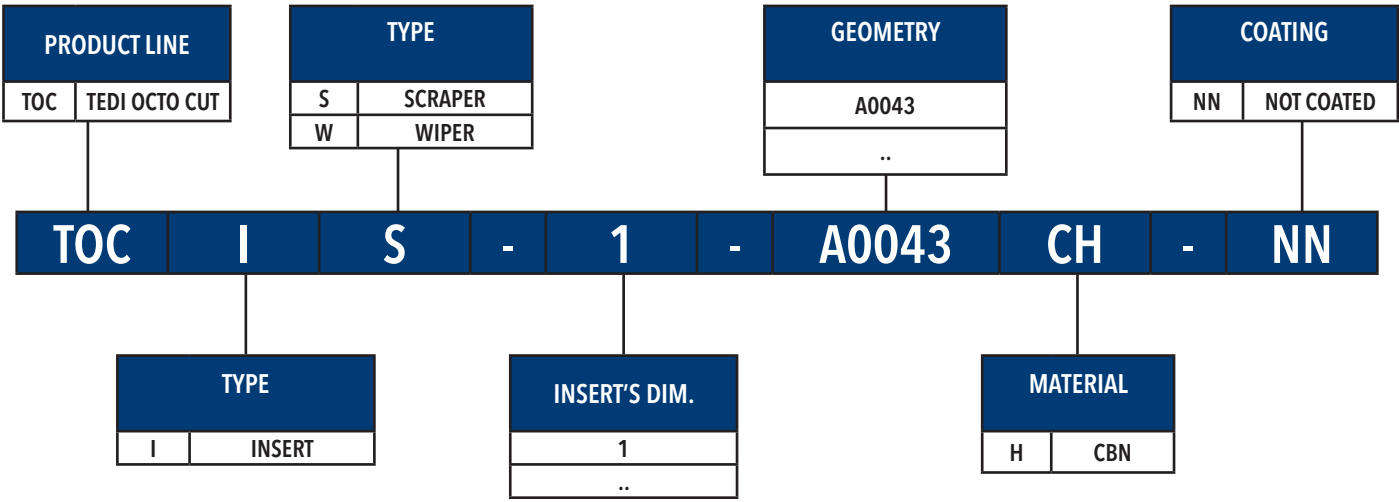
PRODUCT LINE

| TOC | TEDI OCTO CUT |
|---|---|

TYPE

| S | SCRAPER |
|---|---|
| W | WIPER |

GEOMETRY

| A0043 |
|---|
| .. |

COATING

| NN | NOT COATED |
|---|---|

| TOC | I | S | - | 1 | - | A0043 | CH | - | NN |
|---|---|---|---|---|---|---|---|---|---|

TYPE

| I | INSERT |
|---|---|

INSERT'S DIM.

| 1 |
|---|
| .. |

MATERIAL

| H | CBN |
|---|---|